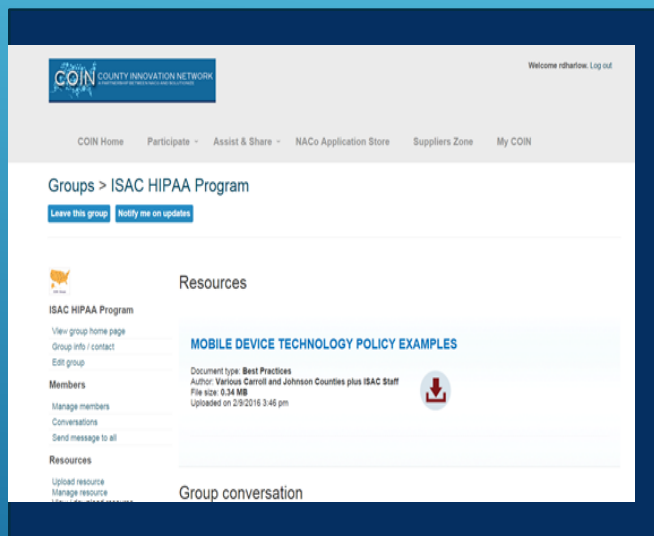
COIN COUNTY INNOVATION NETWORK
A PARTNERSHIP BETWEEN NACo AND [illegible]

Welcome rdharlow. Log out

COIN Home Participate Assist & Share NACo Application Store Suppliers Zone My COIN

Groups > ISAC HIPAA Program

Leave this group Notify me on updates

ISAC HIPAA Program

View group home page
Group info / contact
Edit group

Members

Manage members
Conversations
Send message to all

Resources

Upload resource
Manage resource
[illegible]

Resources

MOBILE DEVICE TECHNOLOGY POLICY EXAMPLES

Document type: Best Practices
Author: Various Carroll and Johnson Counties plus ISAC Staff
File size: 0.34 MB
Uploaded on 2/9/2016 3:46 pm

Group conversation